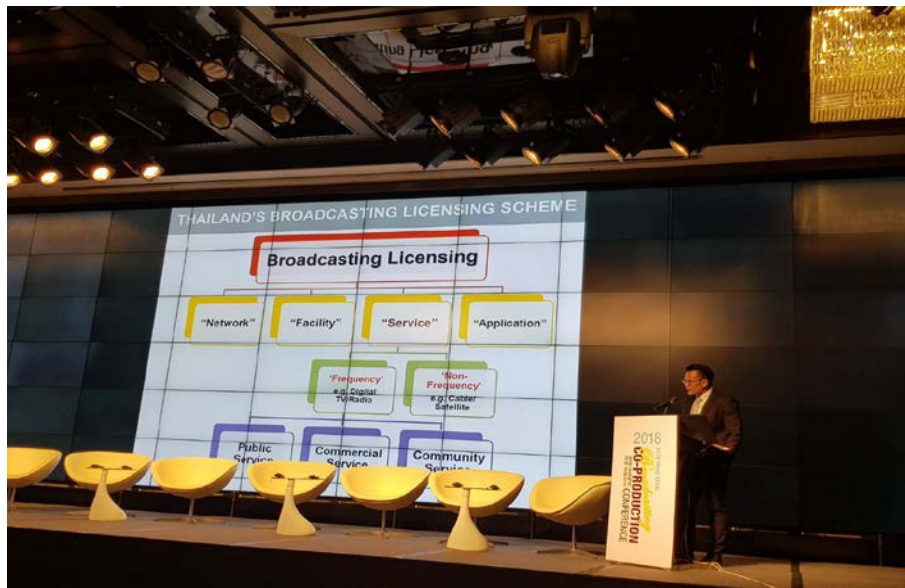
THAILAND'S BROADCASTING LICENSING SCHEME

Broadcasting Licensing

"Network"

"Facility"

"Service"

"Application"

'Frequency'
e.g. Digital TV/Radio

'Non-Frequency'
e.g. Cable/ Satellite

Public Service

Commercial Service

Community Service

2018

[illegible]

CO-PRODUCTION

CONFERENCE